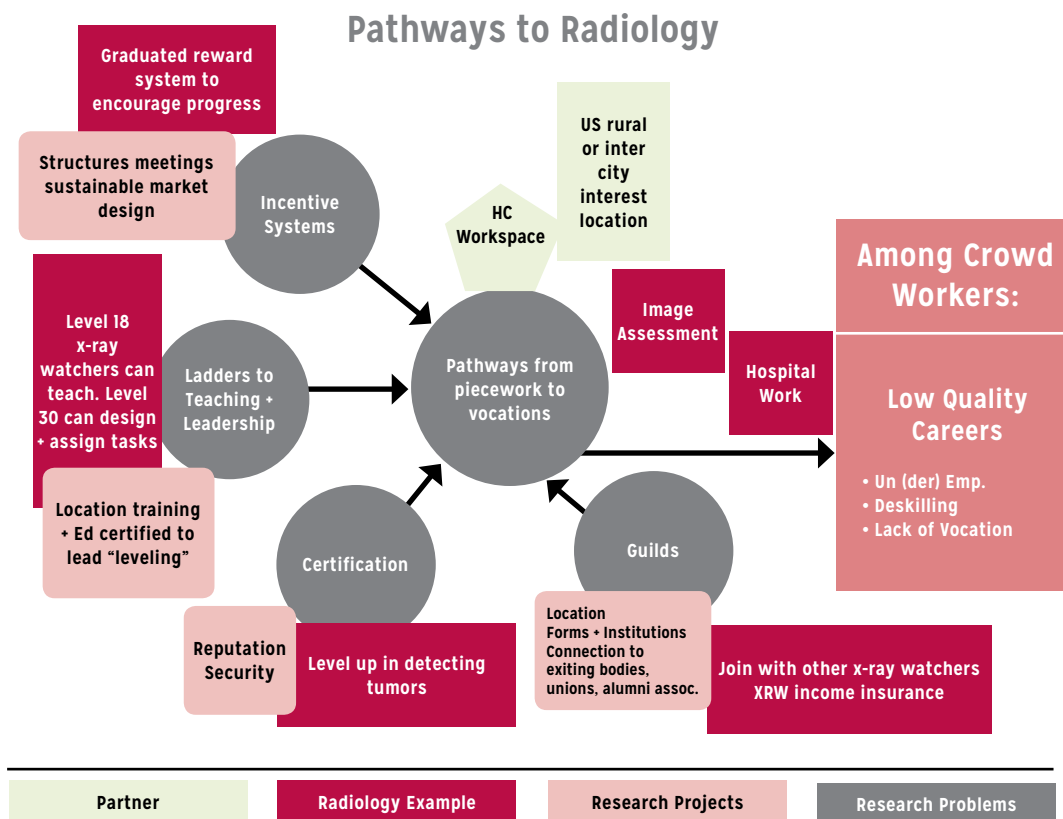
Pathways to Radiology

Graduated reward system to encourage progress

Structures meetings sustainable market design

Incentive Systems

HC Workspace

US rural or inter city interest location

Among Crowd Workers:

Level 18 x-ray watchers can teach. Level 30 can design + assign tasks

Ladders to Teaching + Leadership

Pathways from piecework to vocations

Image Assessment

Hospital Work

Low Quality Careers

• Un (der) Emp.
• Deskilling
• Lack of Vocation

Location training + Ed certified to lead "leveling"

Certification

Guilds

Reputation Security

Level up in detecting tumors

Location
Forms + Institutions
Connection to exiting bodies, unions, alumni assoc.

Join with other x-ray watchers
XRW income insurance

Partner

Radiology Example

Research Projects

Research Problems